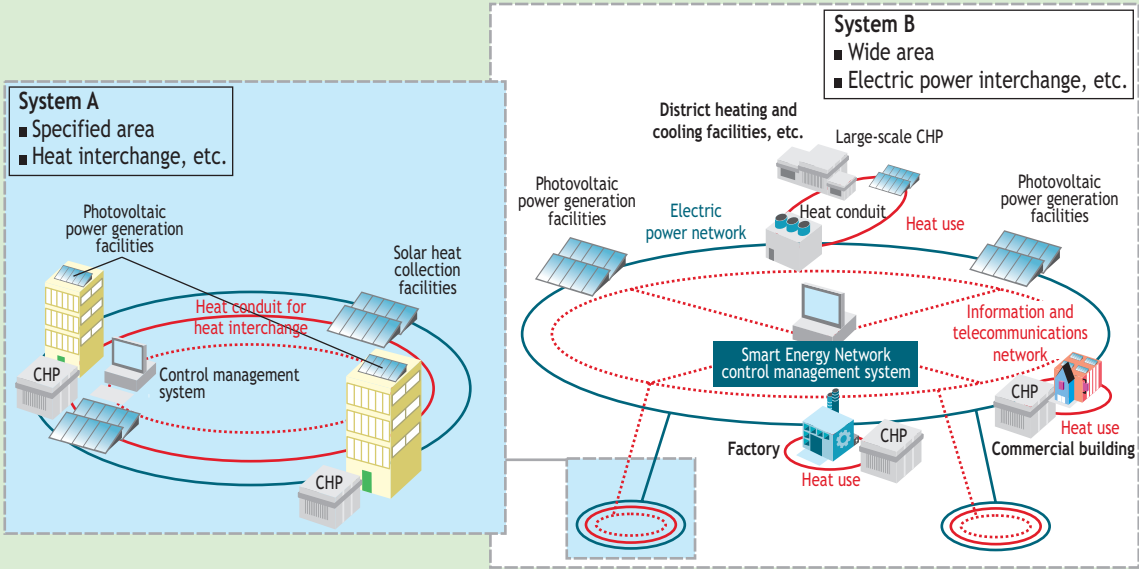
System A
■ Specified area
■ Heat interchange, etc.

Photovoltaic power generation facilities

Solar heat collection facilities

Heat conduit for heat interchange

CHP

Control management system

CHP

System B
■ Wide area
■ Electric power interchange, etc.

District heating and cooling facilities, etc.

Large-scale CHP

Photovoltaic power generation facilities

Electric power network

Heat conduit

Heat use

Photovoltaic power generation facilities

Information and telecommunications network

Smart Energy Network control management system

CHP

Heat use

Commercial building

Factory

CHP

Heat use